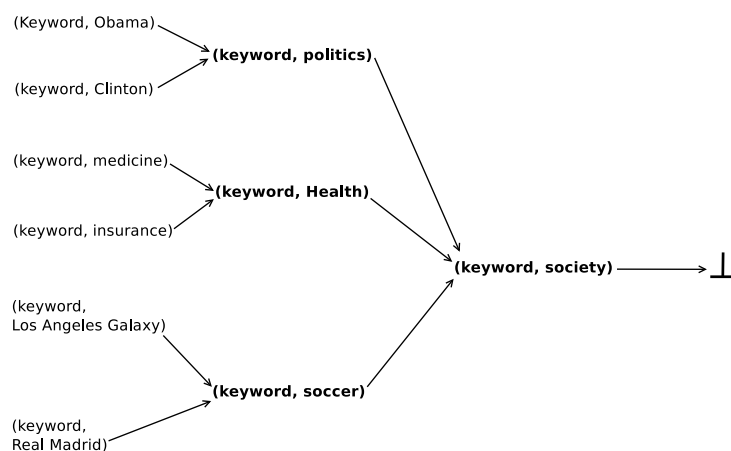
(Keyword, Obama)

(keyword, Clinton)

**(keyword, politics)**

(keyword, medicine)

(keyword, insurance)

**(keyword, Health)**

(keyword, Los Angeles Galaxy)

(keyword, Real Madrid)

**(keyword, soccer)**

**(keyword, society)**

$\bot$